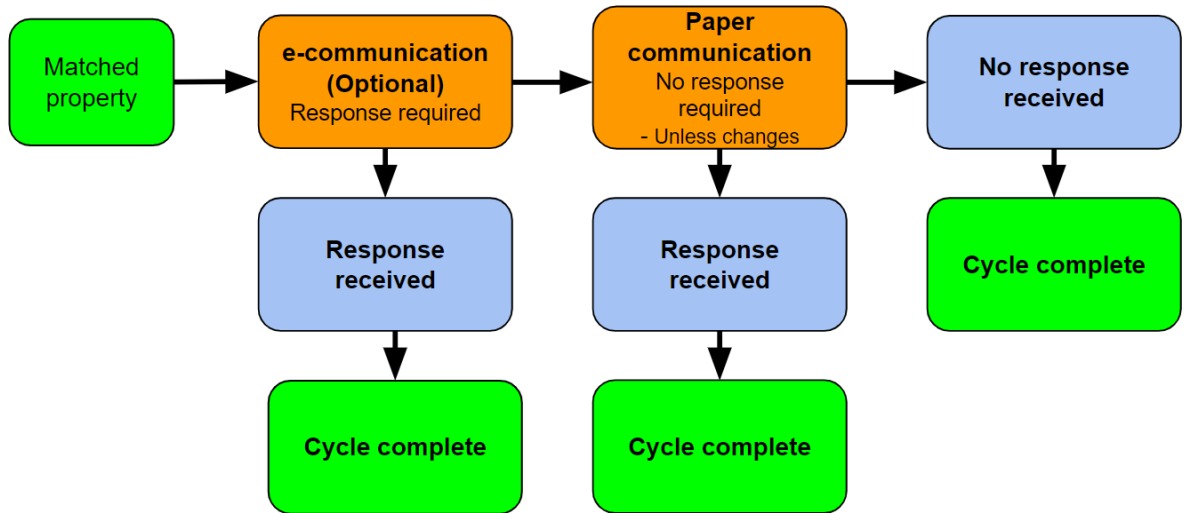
Matched property

e-communication (Optional)
Response required

Paper communication
No response required
- Unless changes

No response received

Response received

Cycle complete

Response received

Cycle complete

Cycle complete